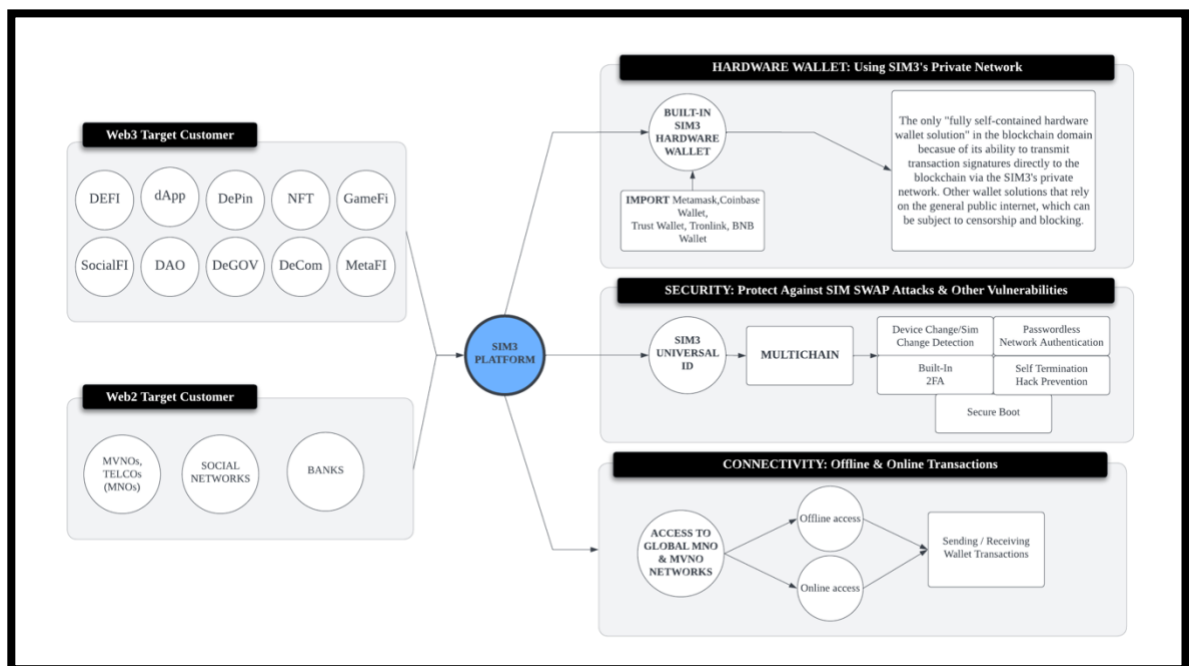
Web3 Target Customer

DEFI

dApp

DePin

NFT

GameFi

SocialFI

DAO

DeGOV

DeCom

MetaFI

Web2 Target Customer

MVNOs, TELCOs (MNOs)

SOCIAL NETWORKS

BANKS

SIM3 PLATFORM

HARDWARE WALLET: Using SIM3's Private Network

BUILT-IN SIM3 HARDWARE WALLET

IMPORT Metamask,Coinbase Wallet, Trust Wallet, Tronlink, BNB Wallet

The only "fully self-contained hardware wallet solution" in the blockchain domain becasue of its ability to transmit transaction signatures directly to the blockchain via the SIM3's private network. Other wallet solutions that rely on the general public internet, which can be subject to censorship and blocking.

SECURITY: Protect Against SIM SWAP Attacks & Other Vulnerabilities

SIM3 UNIVERSAL ID

MULTICHAIN

Device Change/Sim Change Detection

Passwordless Network Authentication

Built-In 2FA

Self Termination Hack Prevention

Secure Boot

CONNECTIVITY: Offline & Online Transactions

ACCESS TO GLOBAL MNO & MVNO NETWORKS

Offline access

Online access

Sending / Receiving Wallet Transactions